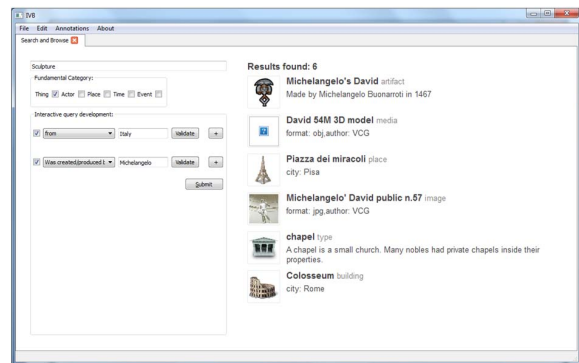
IVB

File Edit Annotations About

Search and Browse

Sculpture

Fundamental Category:

Thing Actor Place Time Event

Interactive query development:

from Italy Validate +

Was created/produced I Michelangelo Validate +

Submit

Results found: 6

Michelangelo's David artifact
Made by Michelangelo Buonarroti in 1467

David 54M 3D model media
format: obj,author: VCG

Piazza dei miracoli place
city: Pisa

Michelangelo' David public n.57 image
format: jpg,author: VCG

chapel type
A chapel is a small church. Many nobles had private chapels inside their properties.

Colosseum building
city: Rome